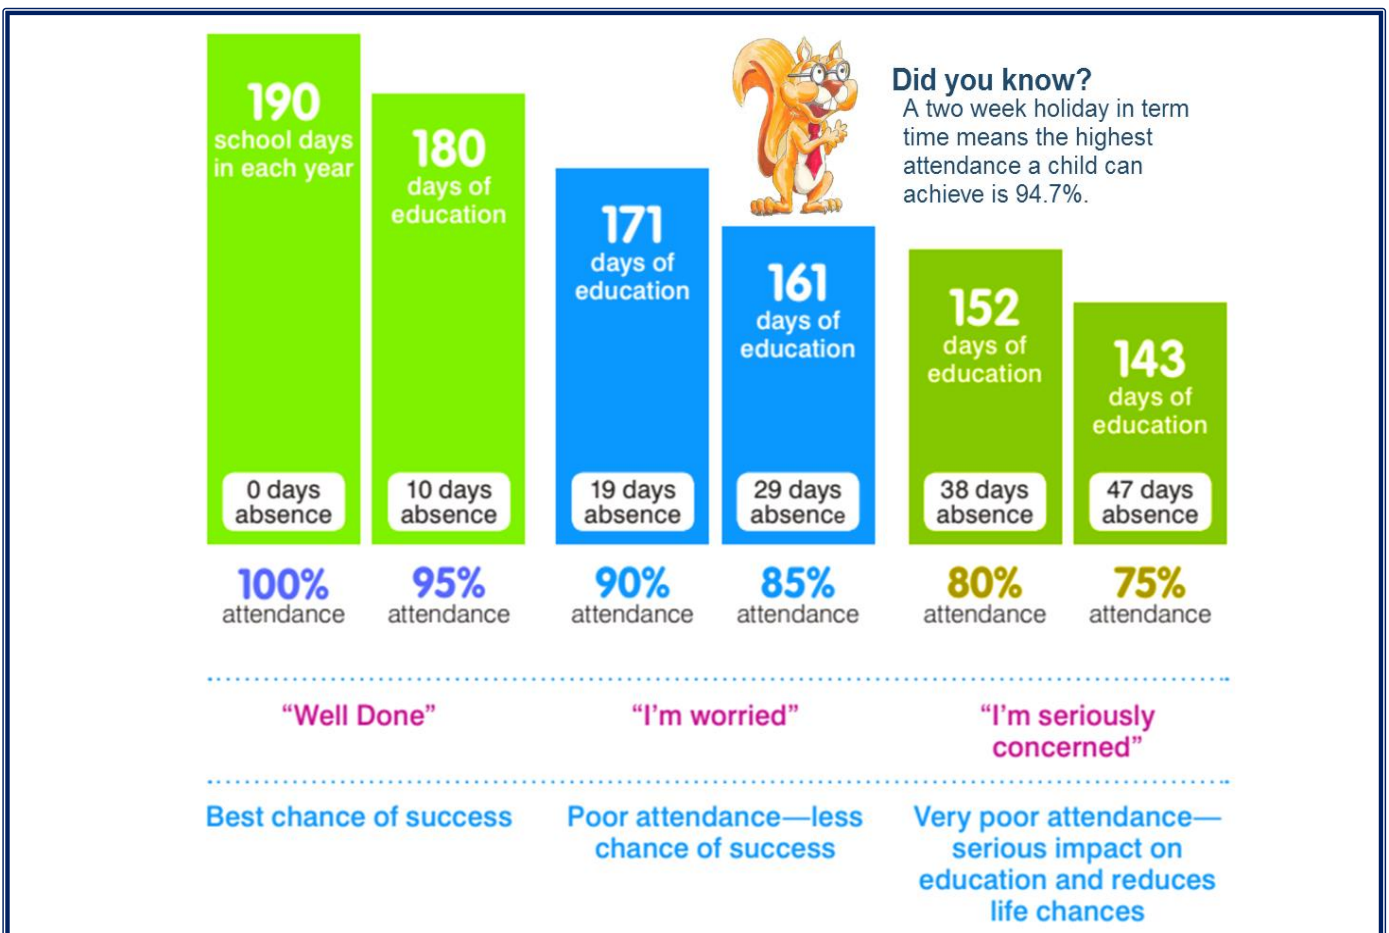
190
school days in each year

0 days absence

100%
attendance

180
days of education

10 days absence

95%
attendance

171
days of education

19 days absence

90%
attendance

161
days of education

29 days absence

85%
attendance

Did you know?
A two week holiday in term time means the highest attendance a child can achieve is 94.7%.

152
days of education

38 days absence

80%
attendance

143
days of education

47 days absence

75%
attendance

“Well Done”

“I’m worried”

“I’m seriously concerned”

Best chance of success

Poor attendance—less chance of success

Very poor attendance—serious impact on education and reduces life chances